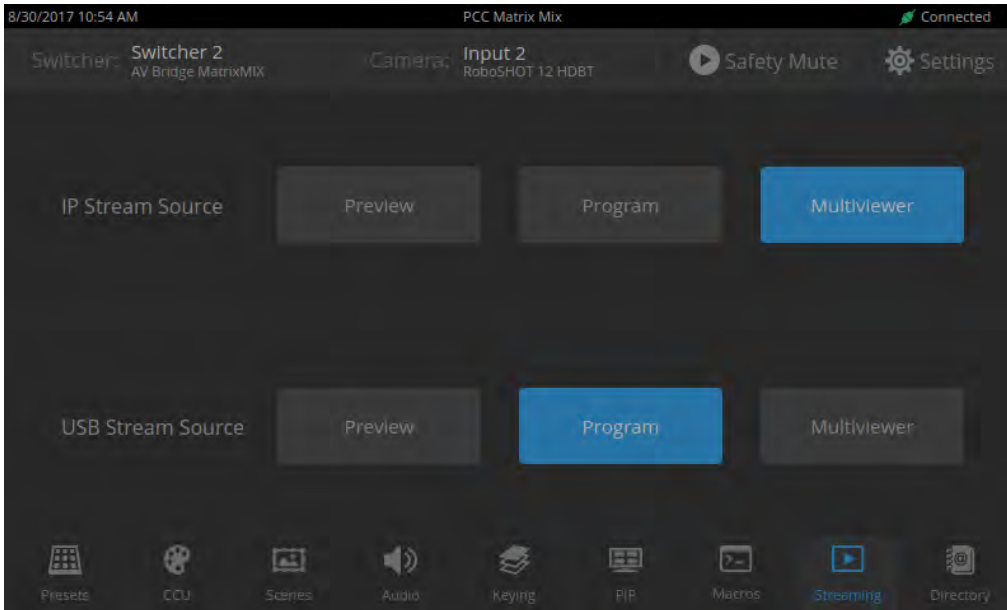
8/30/2017 10:54 AM

PCC Matrix Mix

Connected

Switcher: Switcher 2
AV Bridge MatrixMIX

Camera: Input 2
RoboSHOT 12 HDBT

Safety Mute

Settings

IP Stream Source

Preview

Program

Multiviewer

USB Stream Source

Preview

Program

Multiviewer

Presets

CCU

Scenes

Audio

Keying

PIP

Macros

Streaming

Directory